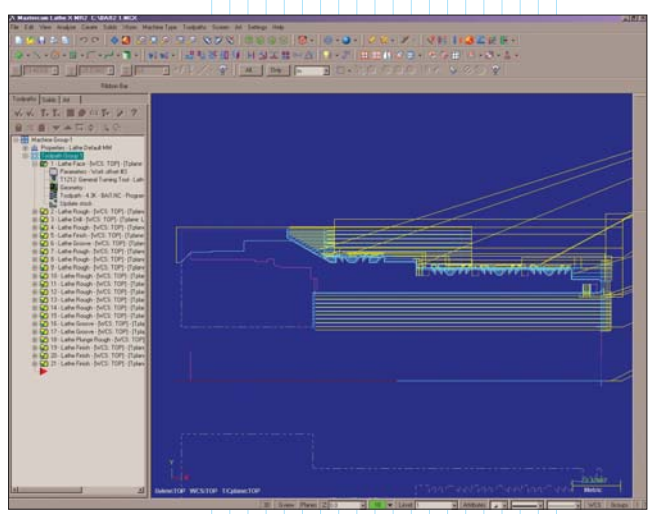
Mastercam Lathe X MR2 C:\BASE1.MCX

File Edit View Analyze Create Solids Xform Machine Type Toolpaths Screen Art Settings Help

All Step

Ribbon Bar

Toolpaths Solids Art

Machine Group-1
Properties - Lathe Default MM
Toolpath Group-1
1 - Lathe Face - [WCS: TOP] - [Tplane
Parameters - \#(stl) offset #3
T1212: General Turning Tool. Lathe
Geometry
Toolpath - 4.3K - BASE.NC - Program
Update stock
2 - Lathe Rough - [WCS: TOP] - [Tplane
3 - Lathe Drill - [WCS: TOP] - [Tplane: L
4 - Lathe Finish - [WCS: TOP] - [Tplane
5 - Lathe Groove - [WCS: TOP] - [Tplane
6 - Lathe Groove - [WCS: TOP] - [Tplane
7 - Lathe Rough - [WCS: TOP] - [Tplane
8 - Lathe Rough - [WCS: TOP] - [Tplane
9 - Lathe Rough - [WCS: TOP] - [Tplane
10 - Lathe Rough - [WCS: TOP] - [Tplane
11 - Lathe Rough - [WCS: TOP] - [Tplane
12 - Lathe Rough - [WCS: TOP] - [Tplane
13 - Lathe Rough - [WCS: TOP] - [Tplane
14 - Lathe Rough - [WCS: TOP] - [Tplane
15 - Lathe Rough - [WCS: TOP] - [Tplane
16 - Lathe Groove - [WCS: TOP] - [Tplane
17 - Lathe Groove - [WCS: TOP] - [Tplane
18 - Lathe Plunge Rough - [WCS: TOP]
19 - Lathe Finish - [WCS: TOP] - [Tplane
20 - Lathe Finish - [WCS: TOP] - [Tplane
21 - Lathe Finish - [WCS: TOP] - [Tplane

Gview:TOP WCS:TOP T/Cplane:TOP

Metric

3D Screen Planes Level Attributes WCS Groups